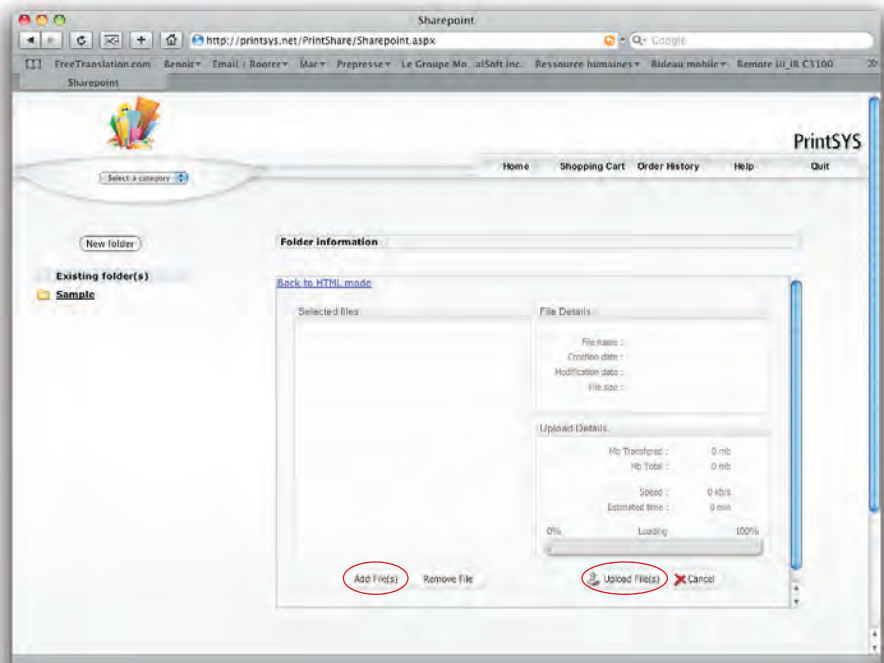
Sharepoint

http://printsys.net/PrintShare/Sharepoint.aspx

Google

FreeTranslation.com Benoit Email / Rogrer Mac Prepresse Le Groupe Mo...alSoft inc. Ressource humaines Rideau mobile Remote UI_IR C3100

Sharepoint

PrintSYS

Select a category

Home Shopping Cart Order History Help Quit

New folder

Existing folder(s)

Sample

Folder information

Back to HTML mode

Selected files

File Details

File name :
Creation date :
Modification date :
File size :

Upload Details

Mb Transfered : 0 mb
Mb Total : 0 mb

Speed : 0 kb/s
Estimated time : 0 min

0% Loading 100%

Add File(s) Remove File

Upload File(s) Cancel